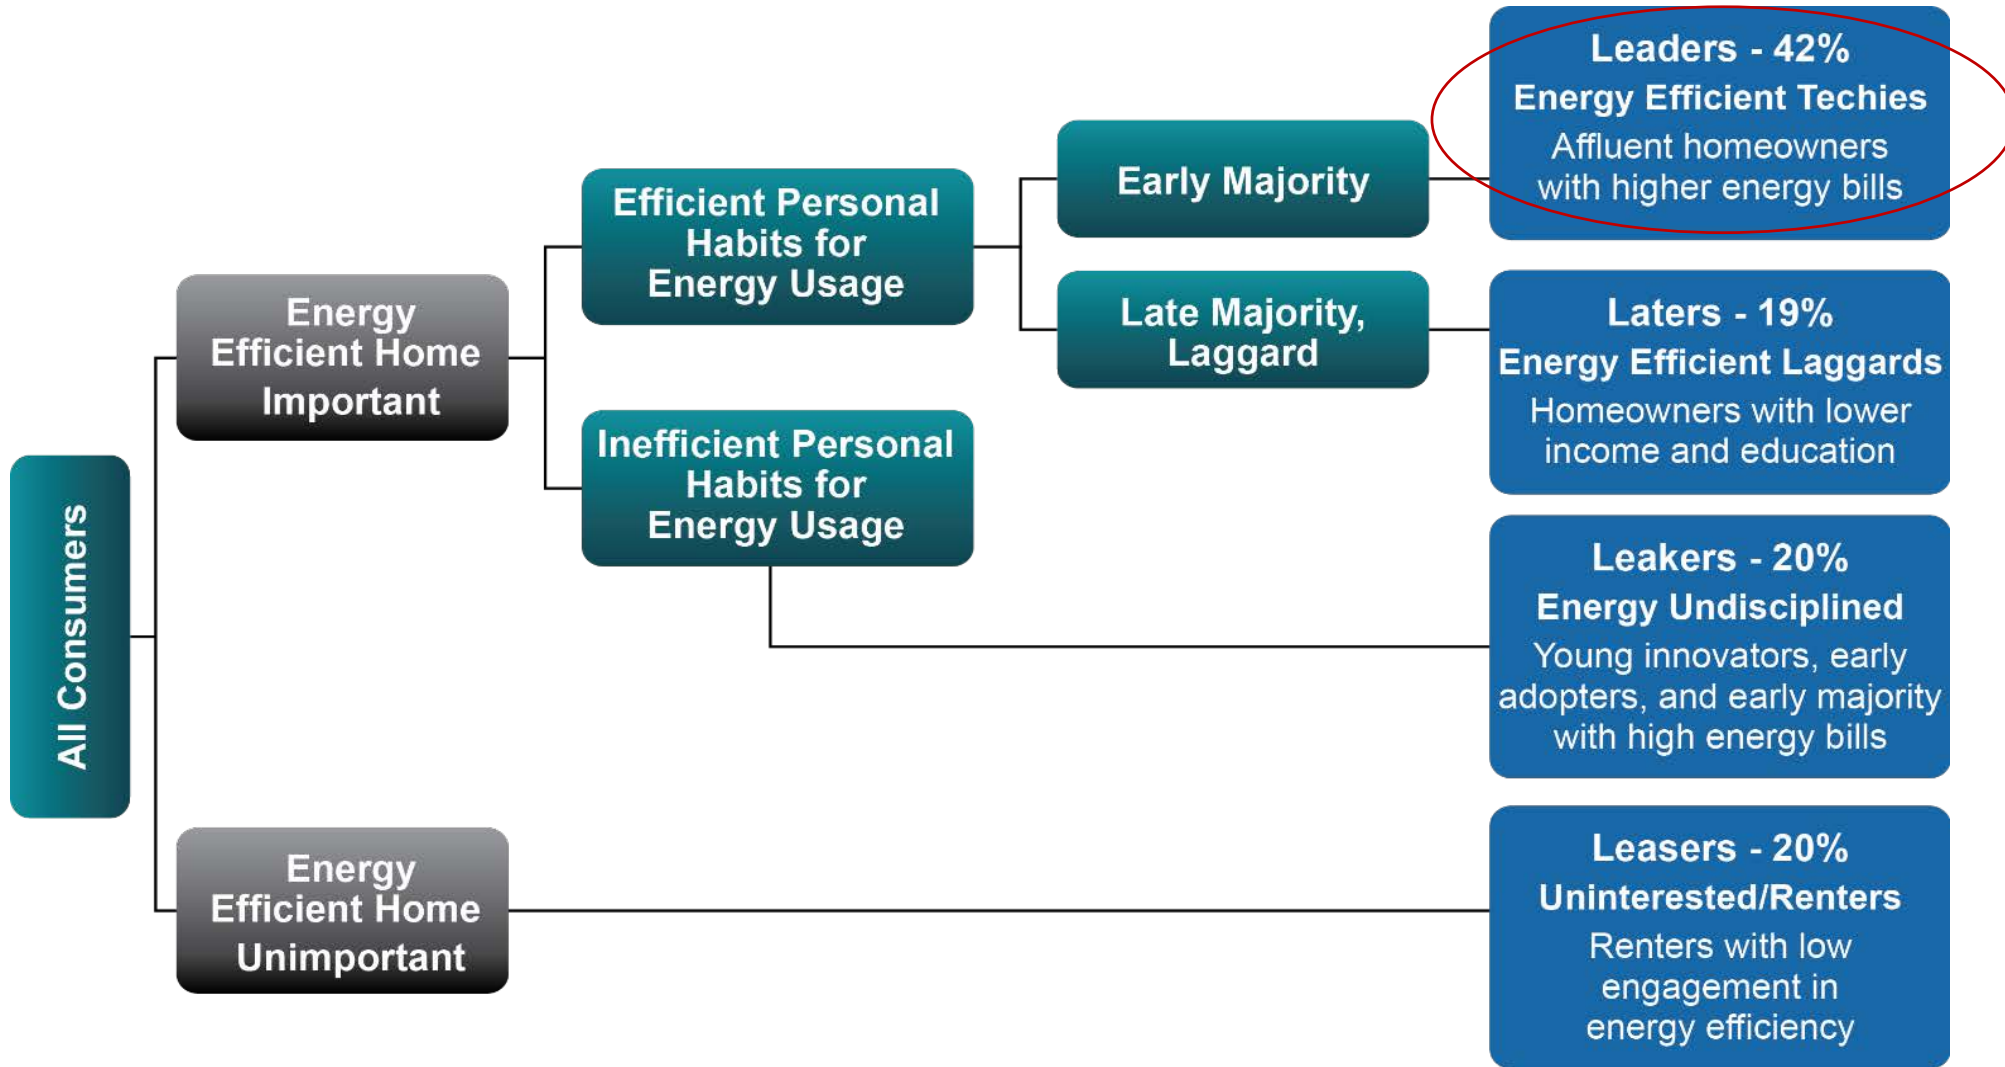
All Consumers

Energy Efficient Home Important

Energy Efficient Home Unimportant

Efficient Personal Habits for Energy Usage

Inefficient Personal Habits for Energy Usage

Early Majority

Late Majority, Laggard

Leaders - 42%
Energy Efficient Techies
Affluent homeowners with higher energy bills

Laters - 19%
Energy Efficient Laggards
Homeowners with lower income and education

Leakers - 20%
Energy Undisciplined
Young innovators, early adopters, and early majority with high energy bills

Leasers - 20%
Uninterested/Renters
Renters with low engagement in energy efficiency